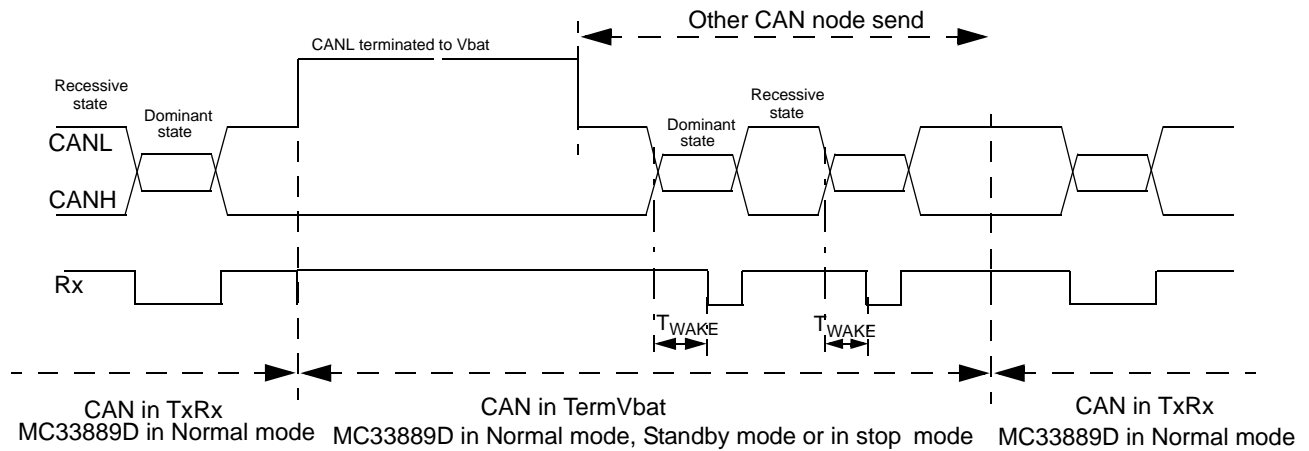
Other CAN node send

CANL terminated to Vbat

Recessive state

Dominant state

CANL

CANH

Dominant state

Recessive state

Rx

$T_{WAKE}$

$T_{WAKE}$

CAN in TxRx
MC33889D in Normal mode

CAN in TermVbat
MC33889D in Normal mode, Standby mode or in stop mode

CAN in TxRx
MC33889D in Normal mode